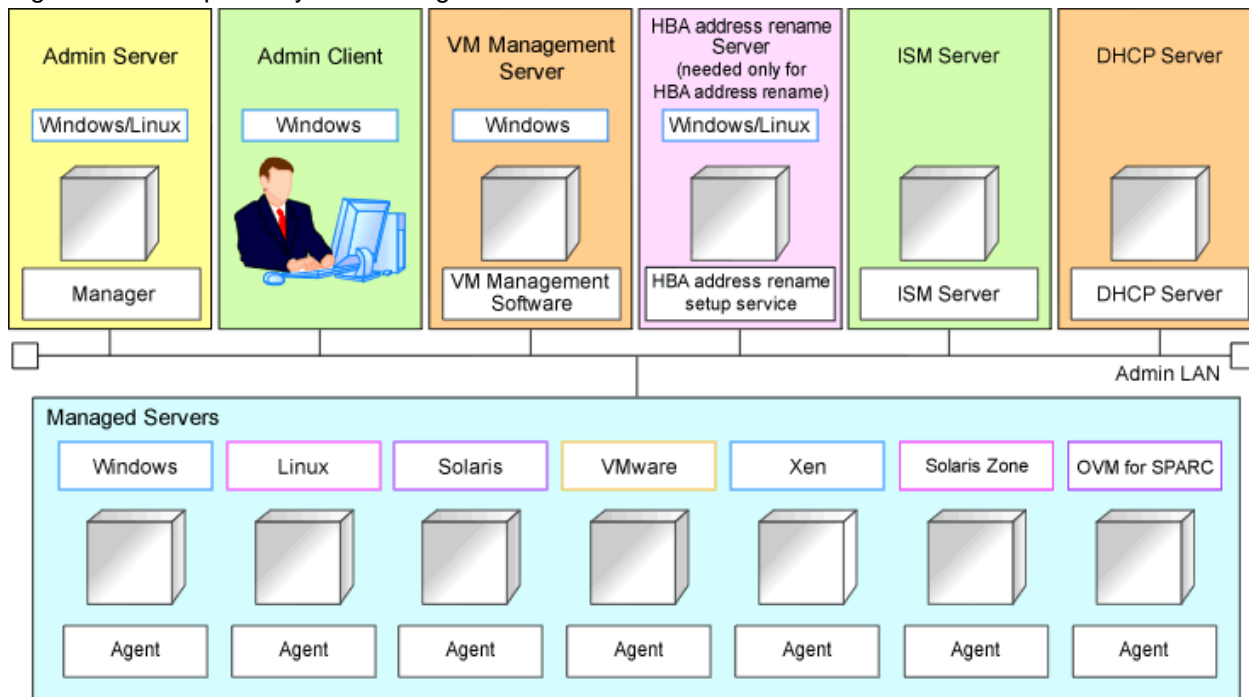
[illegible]

Admin Server
Windows/Linux
Manager

Admin Client
Windows

VM Management Server
Windows
VM Management Software

HBA address rename Server (needed only for HBA address rename)
Windows/Linux
HBA address rename setup service

ISM Server
ISM Server

DHCP Server
DHCP Server

Admin LAN

Managed Servers
Windows
Linux
Solaris
VMware
Xen
Solaris Zone
OVM for SPARC
Agent
Agent
Agent
Agent
Agent
Agent
Agent